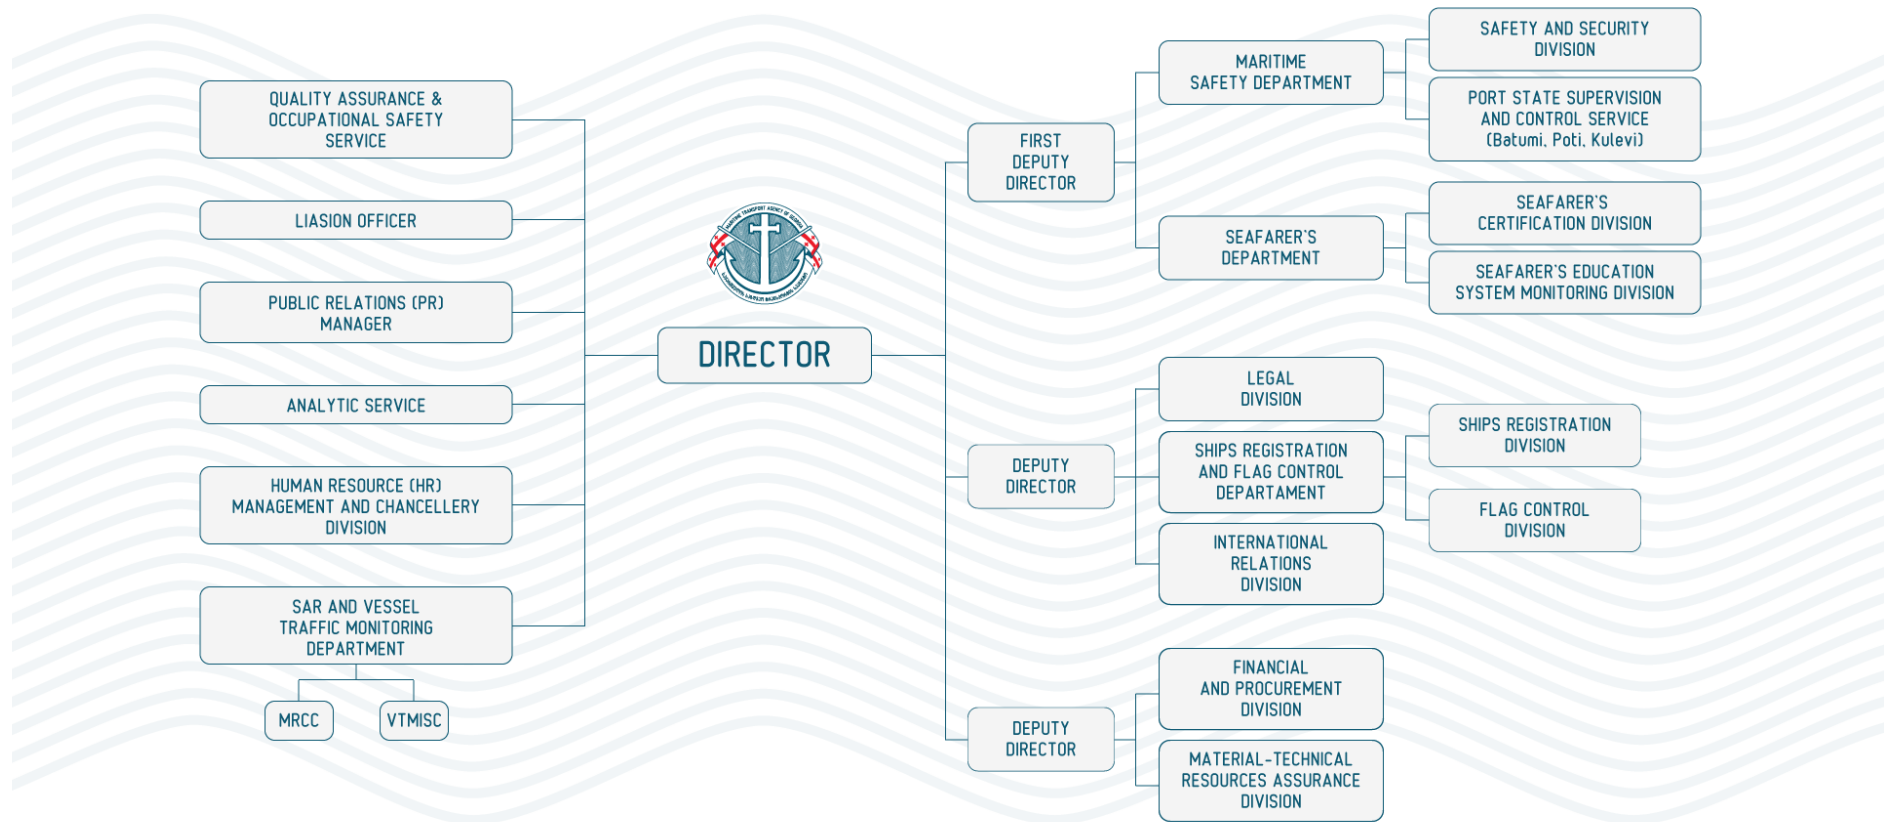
QUALITY ASSURANCE & OCCUPATIONAL SAFETY SERVICE

LIASION OFFICER

PUBLIC RELATIONS (PR) MANAGER

ANALYTIC SERVICE

HUMAN RESOURCE (HR) MANAGEMENT AND CHANCELLERY DIVISION

SAR AND VESSEL TRAFFIC MONITORING DEPARTMENT

MRCC

VTMISC

MARITIME TRANSPORT AGENCY OF GEORGIA

DIRECTOR

FIRST DEPUTY DIRECTOR

MARITIME SAFETY DEPARTMENT

SAFETY AND SECURITY DIVISION

PORT STATE SUPERVISION AND CONTROL SERVICE (Batumi, Poti, Kulevi)

SEAFARER'S DEPARTMENT

SEAFARER'S CERTIFICATION DIVISION

SEAFARER'S EDUCATION SYSTEM MONITORING DIVISION

DEPUTY DIRECTOR

LEGAL DIVISION

SHIPS REGISTRATION AND FLAG CONTROL DEPARTMENT

SHIPS REGISTRATION DIVISION

FLAG CONTROL DIVISION

INTERNATIONAL RELATIONS DIVISION

DEPUTY DIRECTOR

FINANCIAL AND PROCUREMENT DIVISION

MATERIAL-TECHNICAL RESOURCES ASSURANCE DIVISION